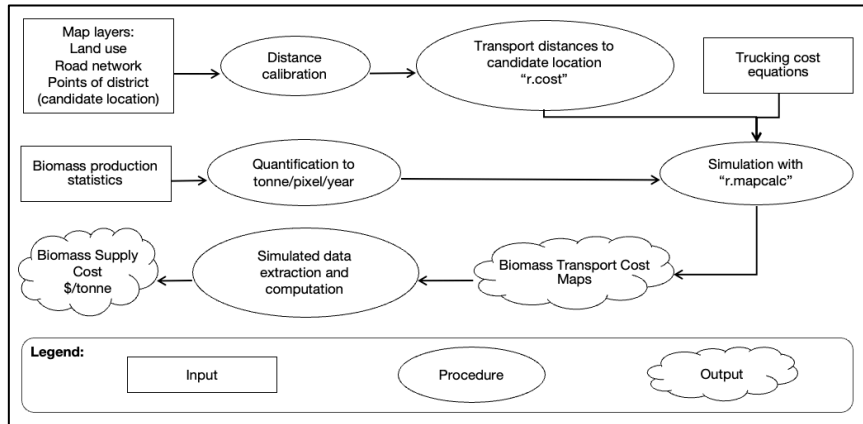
Map layers:
Land use
Road network
Points of district
(candidate location)

Distance calibration

Transport distances to candidate location "r.cost"

Trucking cost equations

Biomass production statistics

Quantification to tonne/pixel/year

Simulation with "r.mapcalc"

Biomass Supply Cost $/tonne

Simulated data extraction and computation

Biomass Transport Cost Maps

Legend:

Input

Procedure

Output